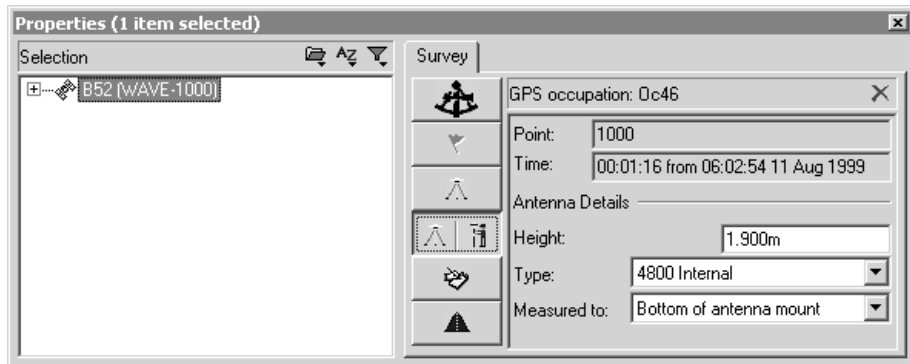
Properties (1 item selected)

Selection

B52 (WAVE-1000)

Survey

GPS occupation: 0c46

Point: 1000

Time: 00:01:16 from 06:02:54 11 Aug 1999

Antenna Details

Height: 1.900m

Type: 4800 Internal

Measured to: Bottom of antenna mount